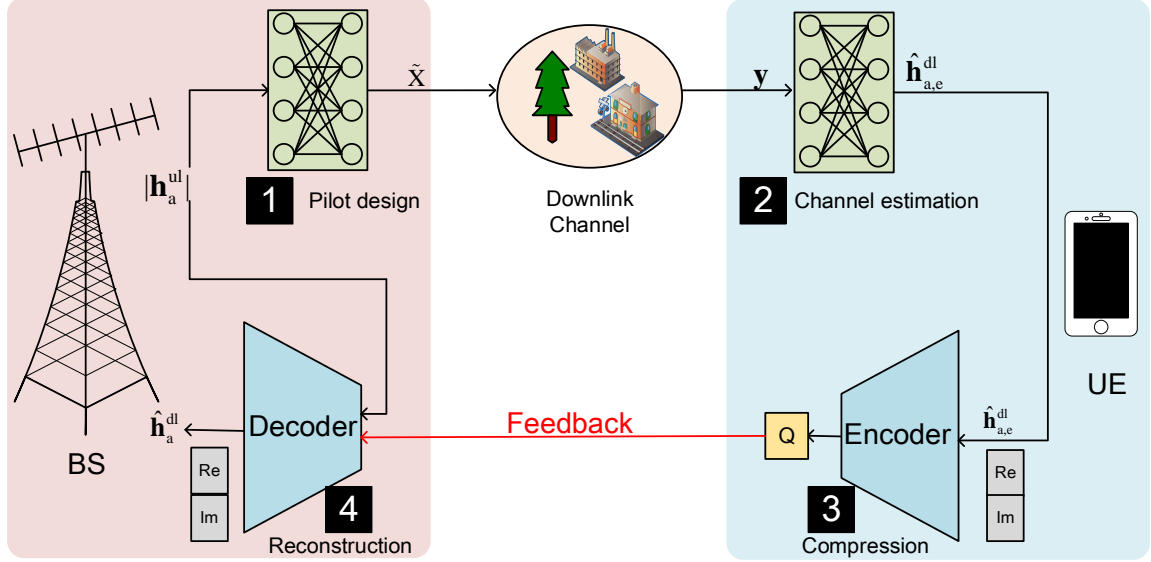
$\tilde{\mathrm{X}}$

$\mathbf{y}$

$\hat{\mathbf{h}}_{\mathrm{a,e}}^{\mathrm{dl}}$

$|\mathbf{h}_{\mathrm{a}}^{\mathrm{ul}}|$

1 Pilot design

Downlink Channel

2 Channel estimation

UE

$\hat{\mathbf{h}}_{\mathrm{a}}^{\mathrm{dl}}$

Decoder

Feedback

Q

Encoder

$\hat{\mathbf{h}}_{\mathrm{a,e}}^{\mathrm{dl}}$

BS

Re

Im

4

Reconstruction

3

Compression

Re

Im